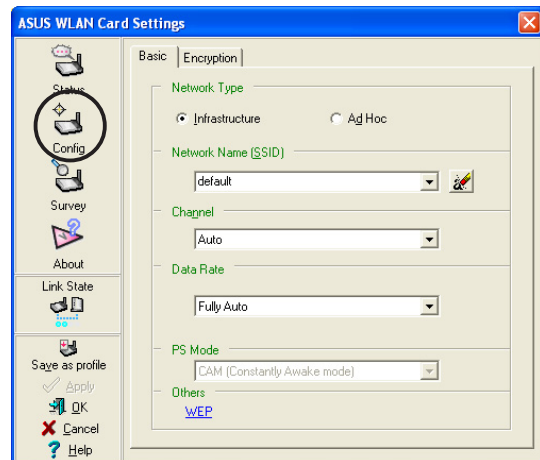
ASUS WLAN Card Settings

Status
Config
Survey
About
Link State
Save as profile
Apply
OK
Cancel
Help

Basic | Encryption

Network Type
Infrastructure
Ad Hoc

Network Name (SSID)
default

Channel
Auto

Data Rate
Fully Auto

PS Mode
CAM (Constantly Awake mode)

Others
WEP